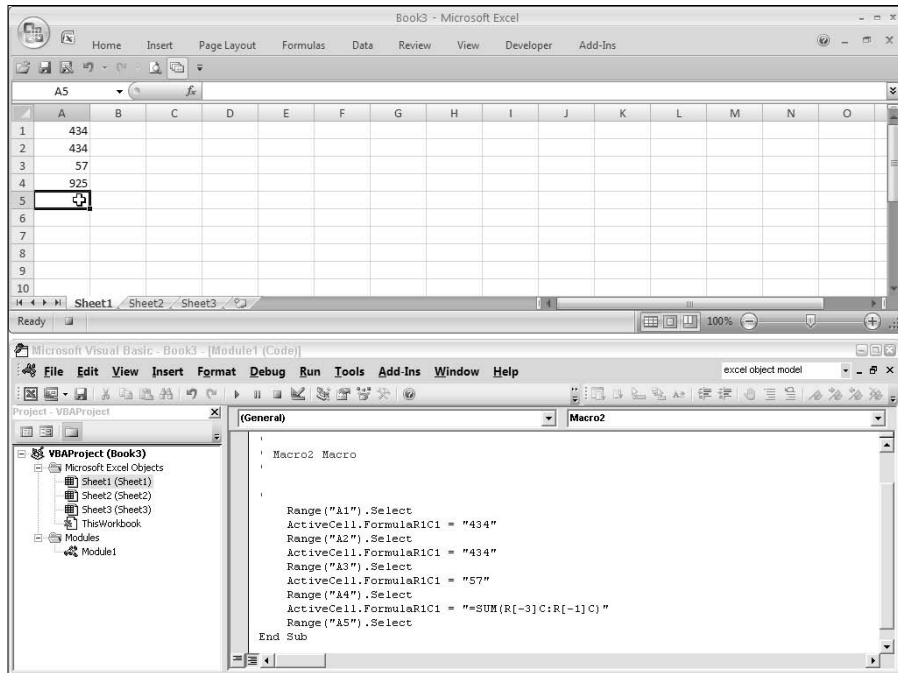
Book3 - Microsoft Excel

Home Insert Page Layout Formulas Data Review View Developer Add-Ins

A5 $f_x$

| | A | B | C | D | E | F | G | H | I | J | K | L | M | N | O |
|---|---|---|---|---|---|---|---|---|---|---|---|---|---|---|---|
| 1 | 434 | | | | | | | | | | | | | | |
| 2 | 434 | | | | | | | | | | | | | | |
| 3 | 57 | | | | | | | | | | | | | | |
| 4 | 925 | | | | | | | | | | | | | | |
| 5 | | | | | | | | | | | | | | | |
| 6 | | | | | | | | | | | | | | | |
| 7 | | | | | | | | | | | | | | | |
| 8 | | | | | | | | | | | | | | | |
| 9 | | | | | | | | | | | | | | | |
| 10 | | | | | | | | | | | | | | | |

Sheet1 Sheet2 Sheet3

Ready 100%

Microsoft Visual Basic - Book3 - [Module1 (Code)]

File Edit View Insert Format Debug Run Tools Add-Ins Window Help

excel object model

Project - VBAProject

VBAProject (Book3)
Microsoft Excel Objects
Sheet1 (Sheet1)
Sheet2 (Sheet2)
Sheet3 (Sheet3)
ThisWorkbook
Modules
Module1

(General)

Macro2

'
' Macro2 Macro
'

'
    Range("A1").Select
    ActiveCell.FormulaR1C1 = "434"
    Range("A2").Select
    ActiveCell.FormulaR1C1 = "434"
    Range("A3").Select
    ActiveCell.FormulaR1C1 = "57"
    Range("A4").Select
    ActiveCell.FormulaR1C1 = "=SUM(R[-3]C:R[-1]C)"
    Range("A5").Select
End Sub